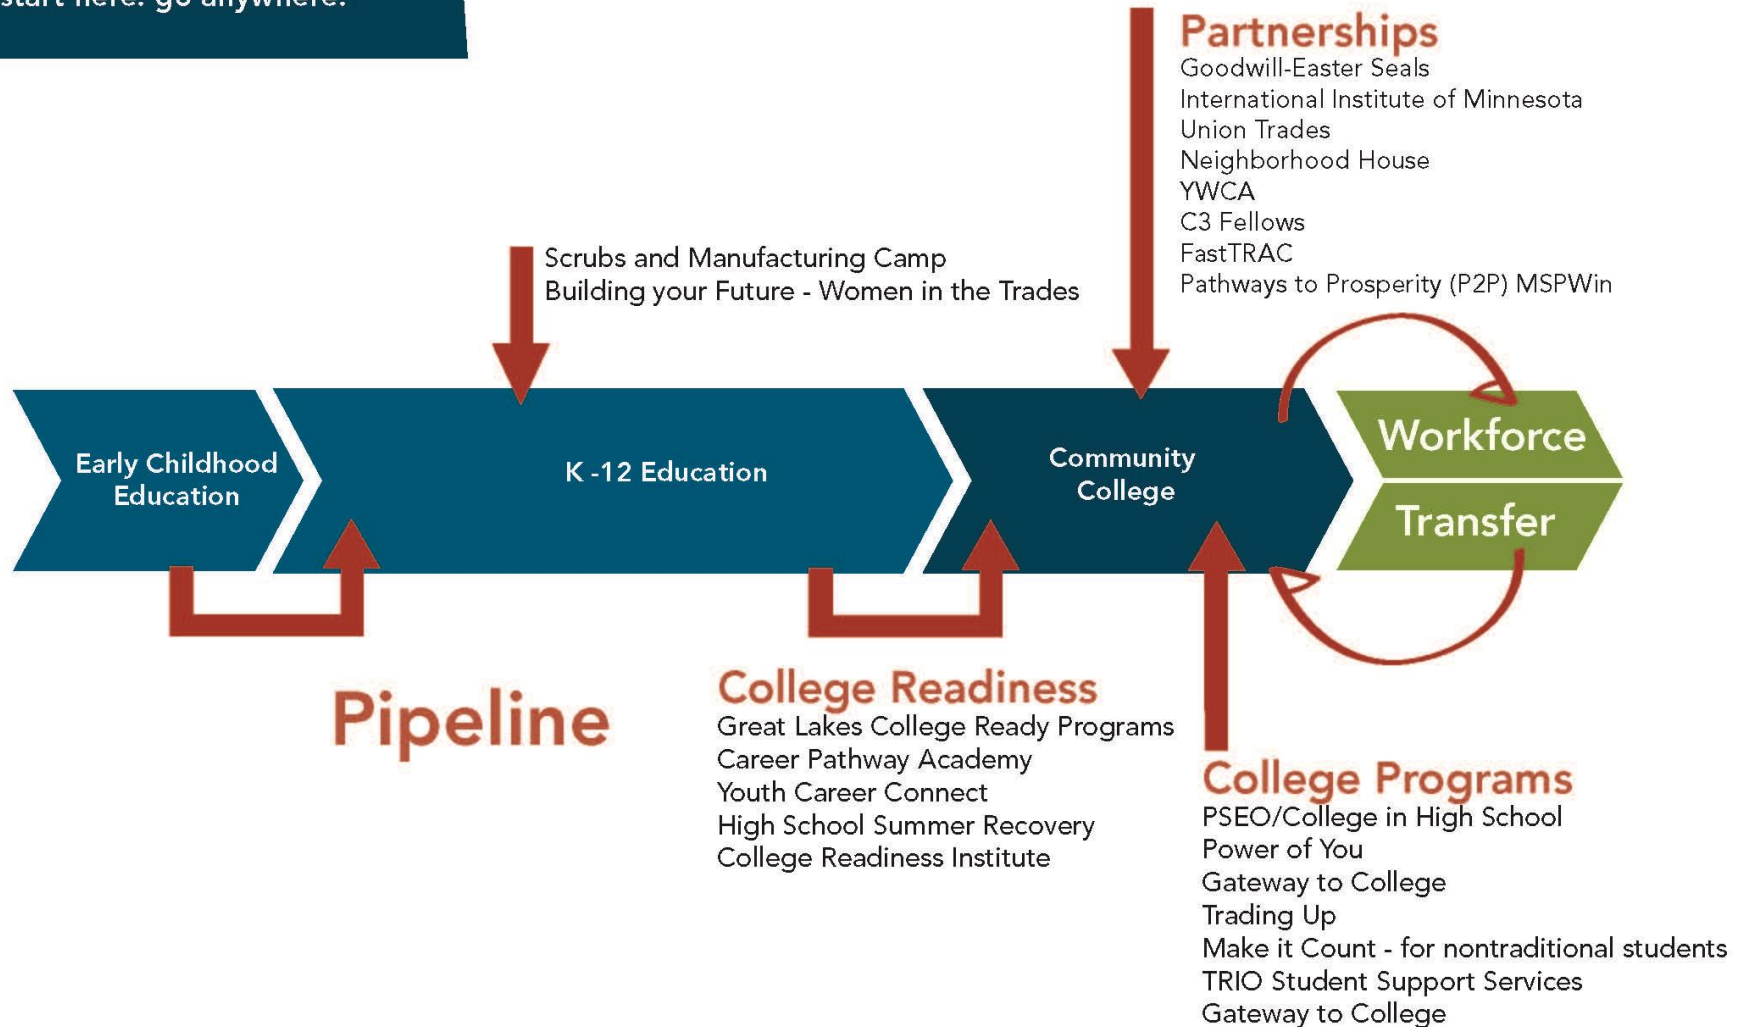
start here. go anywhere.

Partnerships
Goodwill-Easter Seals
International Institute of Minnesota
Union Trades
Neighborhood House
YWCA
C3 Fellows
FastTRAC
Pathways to Prosperity (P2P) MSPWin

Scrubs and Manufacturing Camp
Building your Future - Women in the Trades

Early Childhood Education

K -12 Education

Community College

Workforce

Transfer

Pipeline

College Readiness
Great Lakes College Ready Programs
Career Pathway Academy
Youth Career Connect
High School Summer Recovery
College Readiness Institute

College Programs
PSEO/College in High School
Power of You
Gateway to College
Trading Up
Make it Count - for nontraditional students
TRIO Student Support Services
Gateway to College